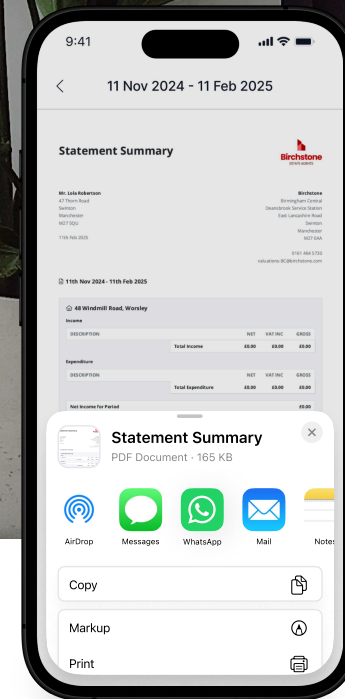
9:41

11 Nov 2024 - 11 Feb 2025

Statement Summary

Birchstone
ESTATE AGENTS

Mr. Lola Robertson
47 Thorn Road
Swinton
Manchester
M27 0QU

11th Feb 2025

Birchstone
Birmingham Central
Deansbrook Service Station
East Lancashire Road
Swinton
Manchester
M27 0AA

0161 464 5730
valuations-BC@birchstone.com

11th Nov 2024 - 11th Feb 2025

48 Windmill Road, Worsley

Income

| DESCRIPTION | | NET | VAT INC | GROSS |
|---|---|---|---|---|
| | Total Income | £0.00 | £0.00 | £0.00 |

Expenditure

| DESCRIPTION | | NET | VAT INC | GROSS |
|---|---|---|---|---|
| | Total Expenditure | £0.00 | £0.00 | £0.00 |

Net Income for Period £0.00

Statement Summary
PDF Document · 165 KB

AirDrop
Messages
WhatsApp
Mail
Notes

Copy

Markup

Print